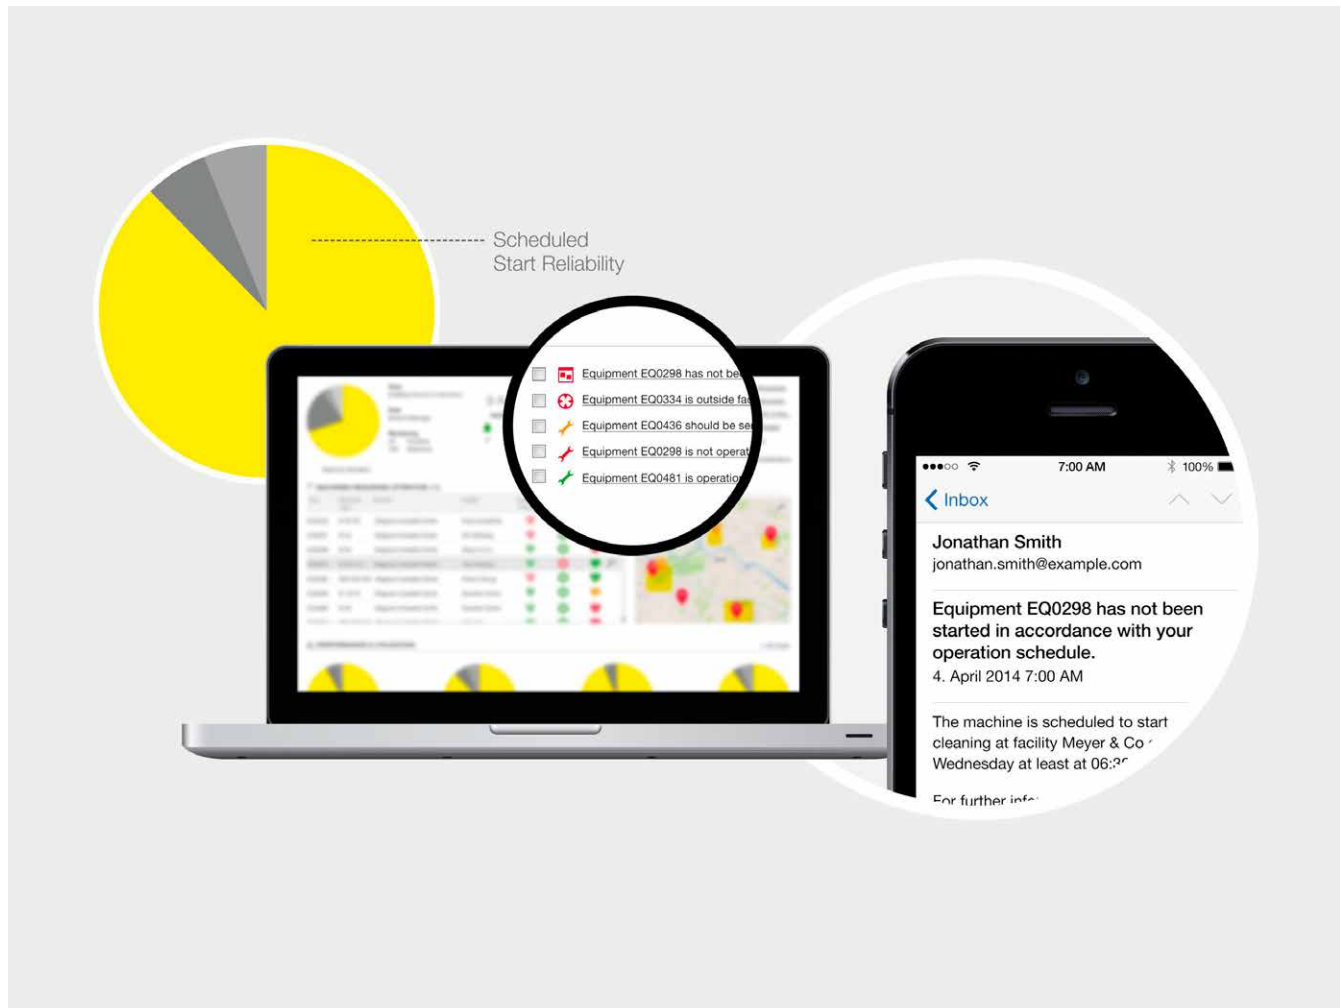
Scheduled
Start Reliability

Equipment EQ0298 has not be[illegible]
Equipment EQ0334 is outside fa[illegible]
Equipment EQ0436 should be se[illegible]
Equipment EQ0298 is not operat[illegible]
Equipment EQ0481 is operatio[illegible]

●●●○○ 7:00 AM 100%
Inbox

Jonathan Smith
jonathan.smith@example.com

Equipment EQ0298 has not been started in accordance with your operation schedule.
4. April 2014 7:00 AM

The machine is scheduled to start cleaning at facility Meyer & Co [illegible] Wednesday at least at 06:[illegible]

For further info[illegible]